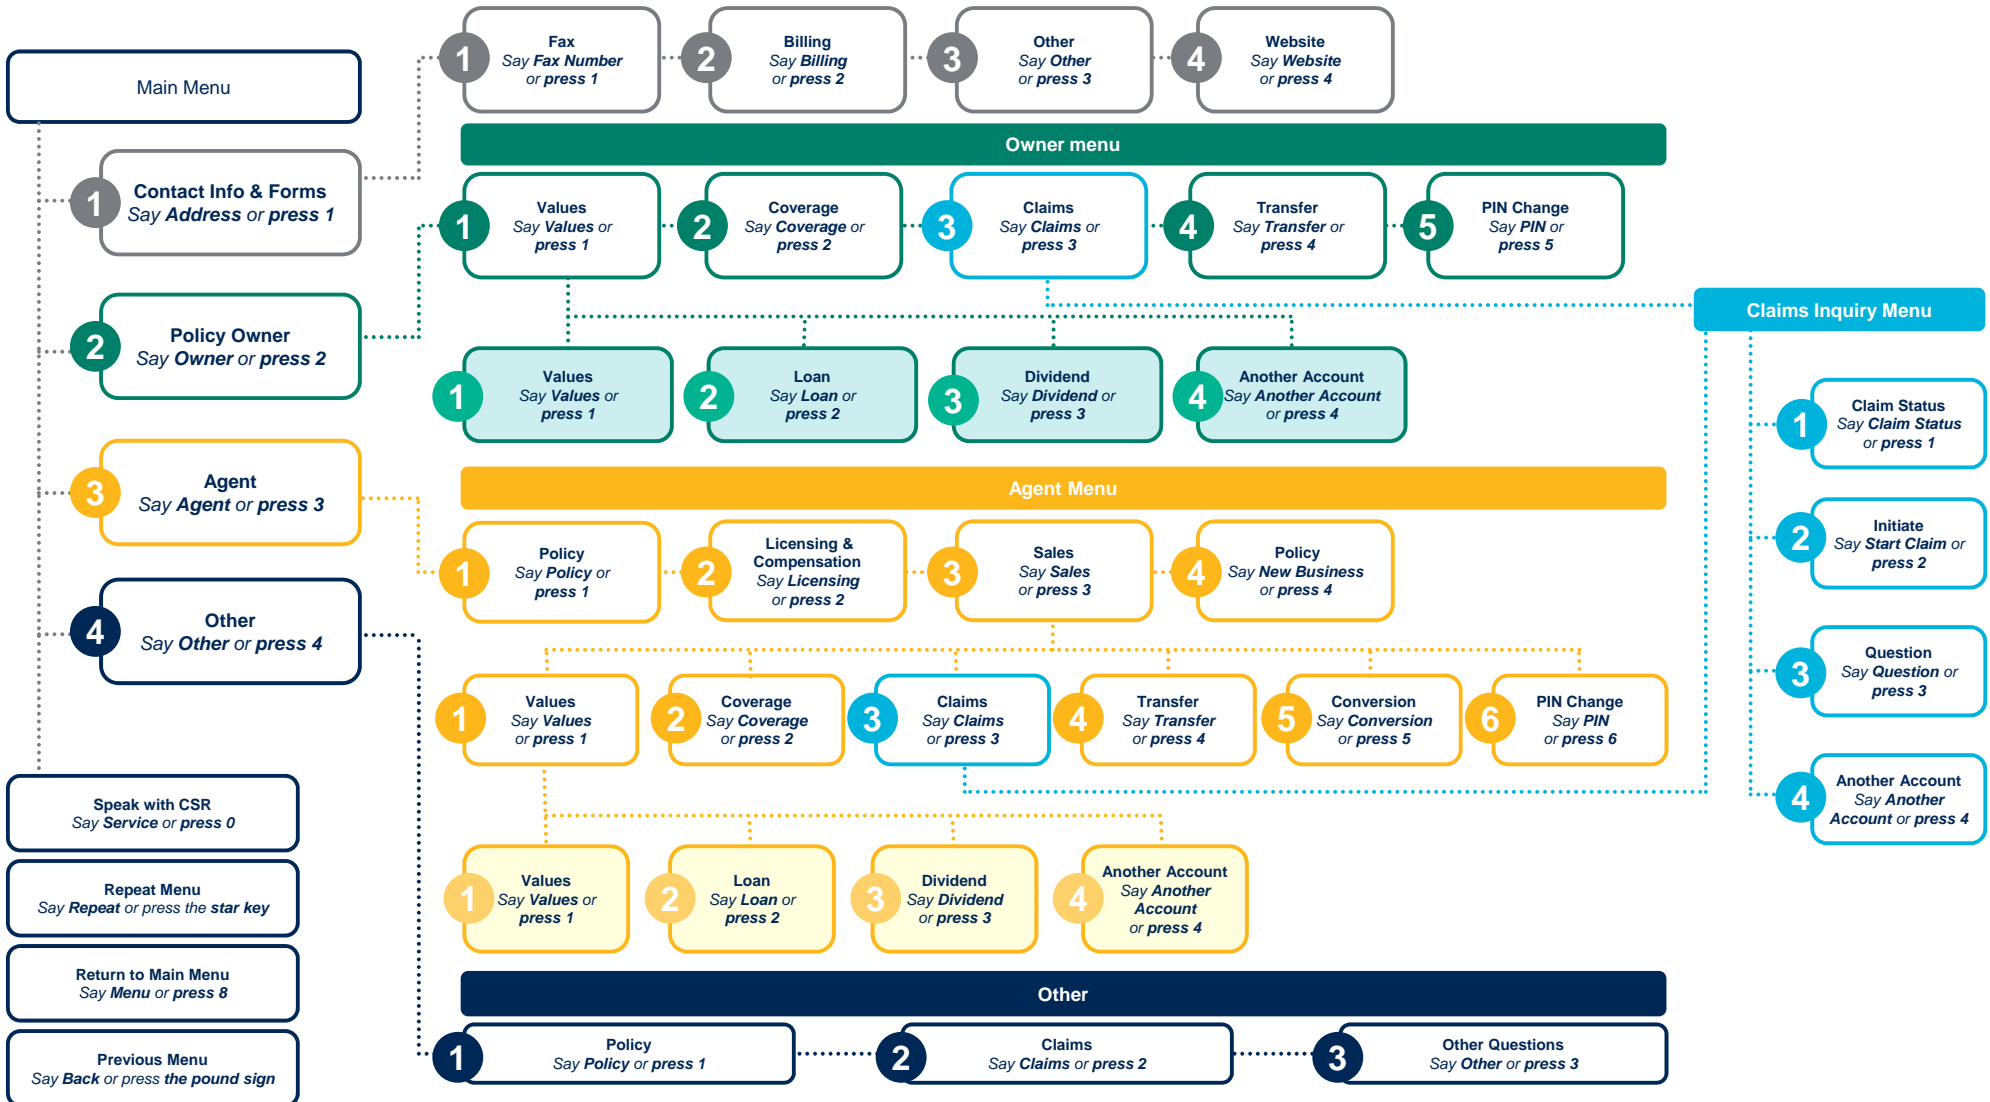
Main Menu

1 Contact Info & Forms
Say Address or press 1

2 Policy Owner
Say Owner or press 2

3 Agent
Say Agent or press 3

4 Other
Say Other or press 4

Speak with CSR
Say Service or press 0

Repeat Menu
Say Repeat or press the star key

Return to Main Menu
Say Menu or press 8

Previous Menu
Say Back or press the pound sign

1 Fax
Say Fax Number or press 1

2 Billing
Say Billing or press 2

3 Other
Say Other or press 3

4 Website
Say Website or press 4

Owner menu

1 Values
Say Values or press 1

2 Coverage
Say Coverage or press 2

3 Claims
Say Claims or press 3

4 Transfer
Say Transfer or press 4

5 PIN Change
Say PIN or press 5

1 Values
Say Values or press 1

2 Loan
Say Loan or press 2

3 Dividend
Say Dividend or press 3

4 Another Account
Say Another Account or press 4

Claims Inquiry Menu

1 Claim Status
Say Claim Status or press 1

2 Initiate
Say Start Claim or press 2

3 Question
Say Question or press 3

4 Another Account
Say Another Account or press 4

Agent Menu

1 Policy
Say Policy or press 1

2 Licensing & Compensation
Say Licensing or press 2

3 Sales
Say Sales or press 3

4 Policy
Say New Business or press 4

1 Values
Say Values or press 1

2 Coverage
Say Coverage or press 2

3 Claims
Say Claims or press 3

4 Transfer
Say Transfer or press 4

5 Conversion
Say Conversion or press 5

6 PIN Change
Say PIN or press 6

1 Values
Say Values or press 1

2 Loan
Say Loan or press 2

3 Dividend
Say Dividend or press 3

4 Another Account
Say Another Account or press 4

Other

1 Policy
Say Policy or press 1

2 Claims
Say Claims or press 2

3 Other Questions
Say Other or press 3